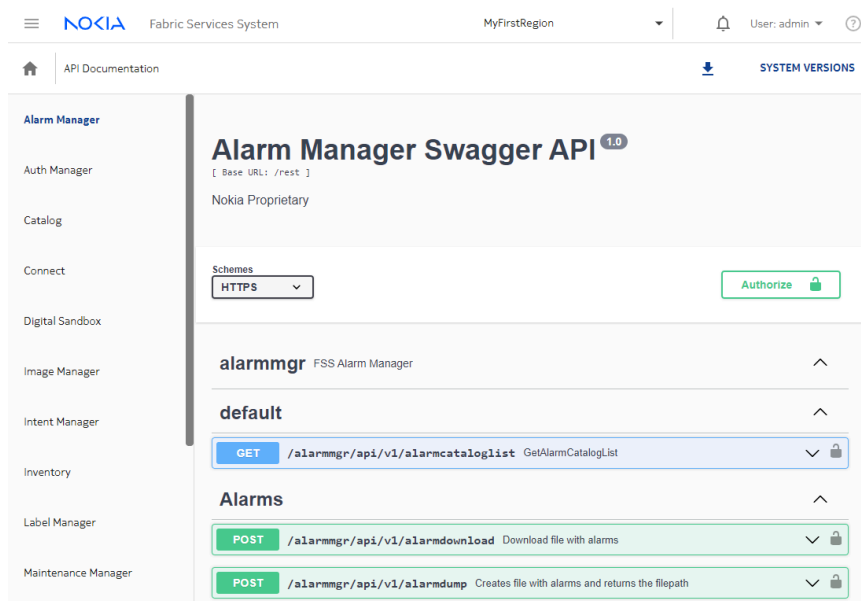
NOKIA Fabric Services System

MyFirstRegion

User: admin

API Documentation

SYSTEM VERSIONS

Alarm Manager

Auth Manager

Catalog

Connect

Digital Sandbox

Image Manager

Intent Manager

Inventory

Label Manager

Maintenance Manager

Alarm Manager Swagger API 1.0

[ Base URL: /rest ]

Nokia Proprietary

Schemes

HTTPS

Authorize

alarmmgr FSS Alarm Manager

default

GET /alarmmgr/api/v1/alarmcataloglist GetAlarmCatalogList

Alarms

POST /alarmmgr/api/v1/alarmdownload Download file with alarms

POST /alarmmgr/api/v1/alarmdump Creates file with alarms and returns the filepath